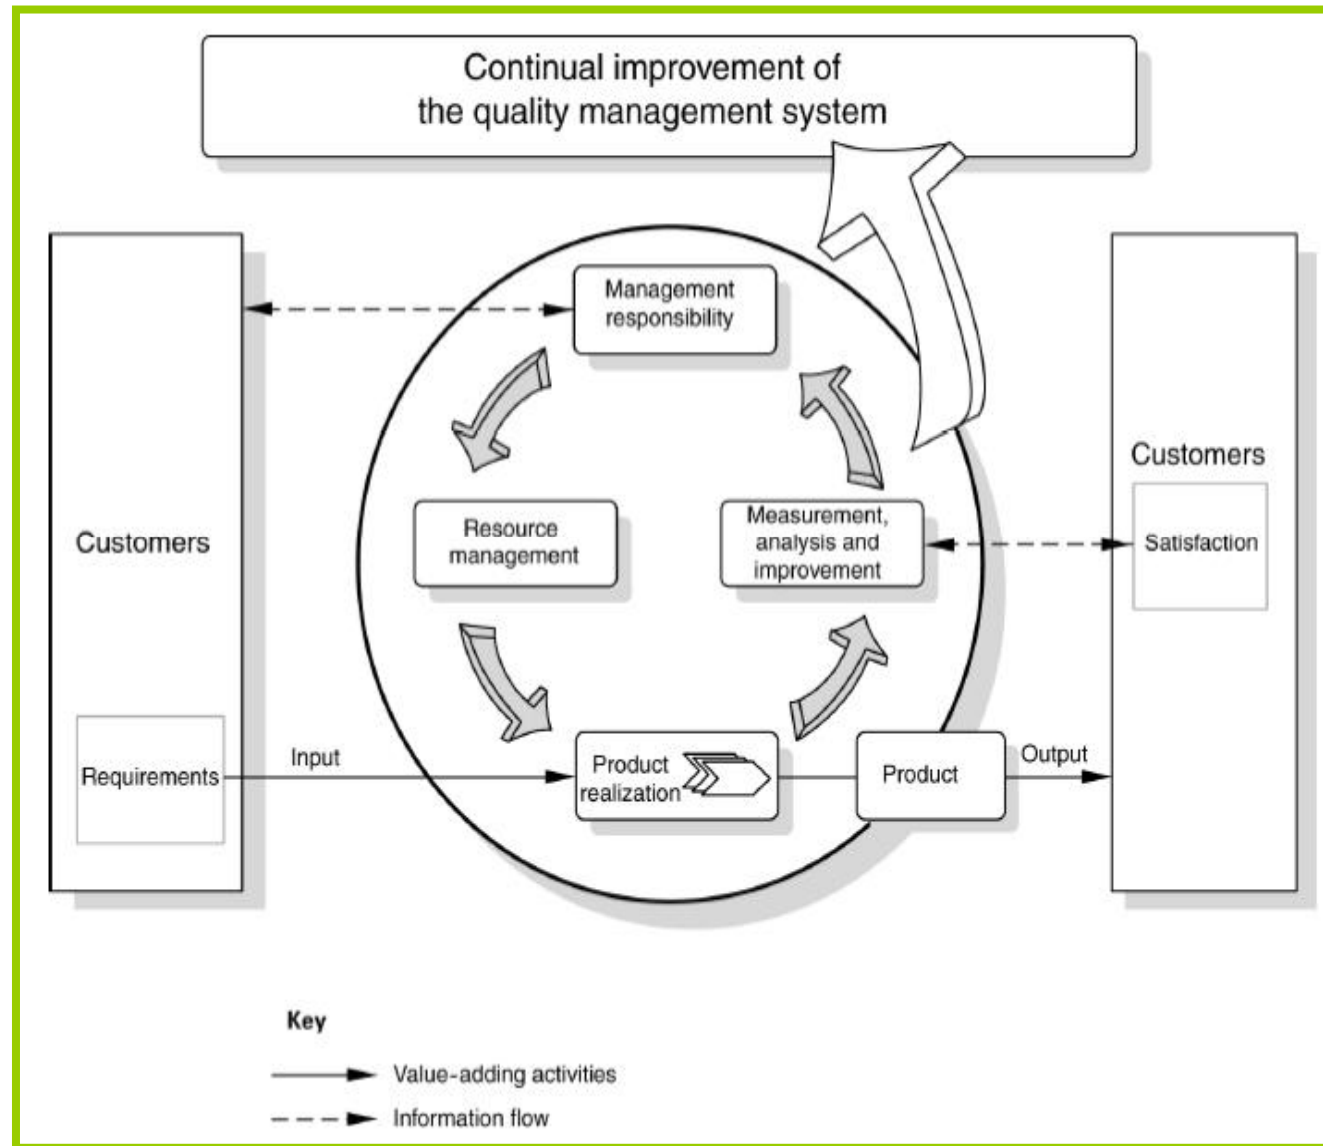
Continual improvement of the quality management system

Customers

Requirements

Management responsibility

Resource management

Measurement, analysis and improvement

Product realization

Input

Product

Output

Customers

Satisfaction

Key

Value-adding activities

Information flow